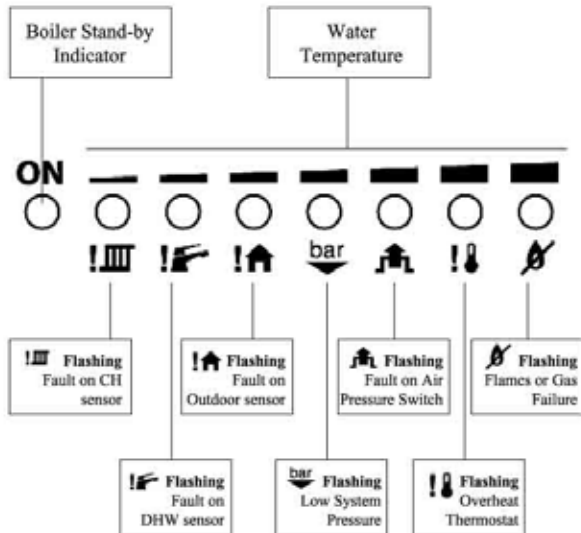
Boiler Stand-by Indicator

Water Temperature

ON

!

!

!

bar

!

Flashing Fault on CH sensor

Flashing Fault on Outdoor sensor

Flashing Fault on Air Pressure Switch

Flashing Flames or Gas Failure

Flashing Fault on DHW sensor

bar Flashing Low System Pressure

! Flashing Overheat Thermostat